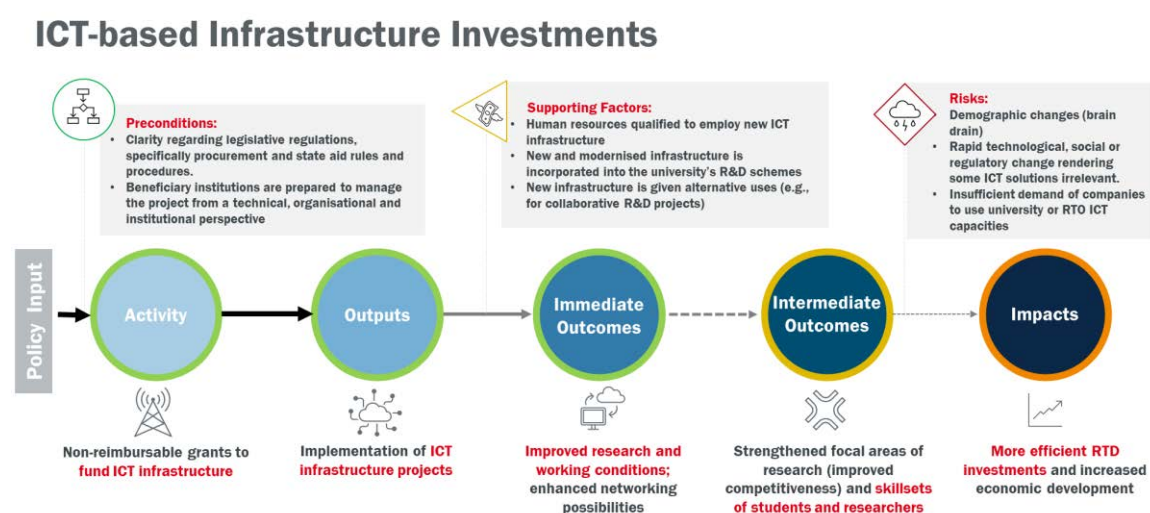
ICT-based Infrastructure Investments

Preconditions:
- Clarity regarding legislative regulations, specifically procurement and state aid rules and procedures.
- Beneficiary institutions are prepared to manage the project from a technical, organisational and institutional perspective

Supporting Factors:
- Human resources qualified to employ new ICT infrastructure
- New and modernised infrastructure is incorporated into the university's R&D schemes
- New infrastructure is given alternative uses (e.g., for collaborative R&D projects)

Risks:
- Demographic changes (brain drain)
- Rapid technological, social or regulatory change rendering some ICT solutions irrelevant.
- Insufficient demand of companies to use university or RTO ICT capacities

Policy Input

Activity

Outputs

Immediate Outcomes

Intermediate Outcomes

Impacts

Non-reimbursable grants to fund ICT infrastructure

Implementation of ICT infrastructure projects

Improved research and working conditions; enhanced networking possibilities

Strengthened focal areas of research (improved competitiveness) and skillsets of students and researchers

More efficient RTD investments and increased economic development